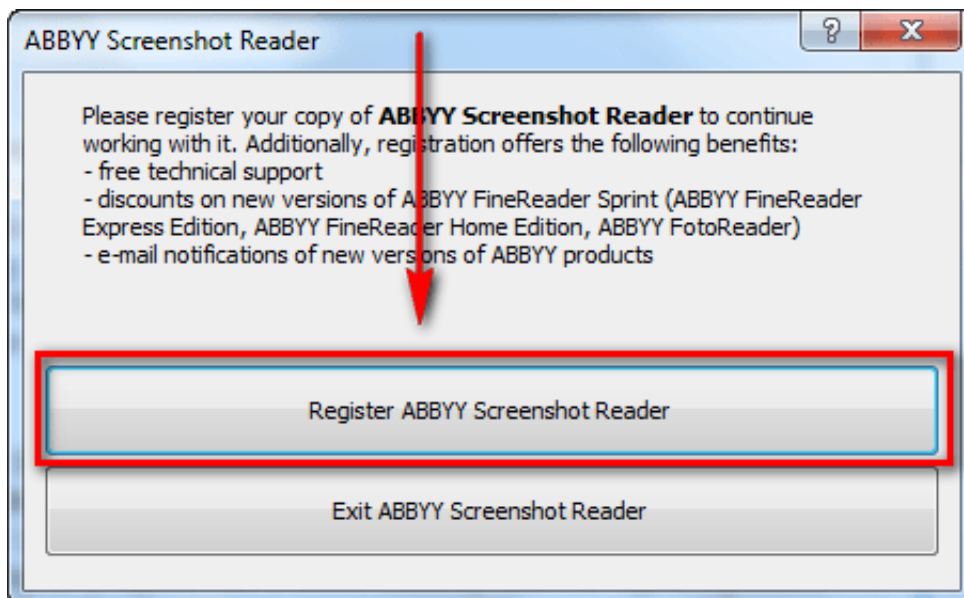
ABBYY Screenshot Reader

?

x

Please register your copy of **ABBYY Screenshot Reader** to continue working with it. Additionally, registration offers the following benefits:
- free technical support
- discounts on new versions of ABBYY FineReader Sprint (ABBYY FineReader Express Edition, ABBYY FineReader Home Edition, ABBYY FotoReader)
- e-mail notifications of new versions of ABBYY products

Register ABBYY Screenshot Reader

Exit ABBYY Screenshot Reader